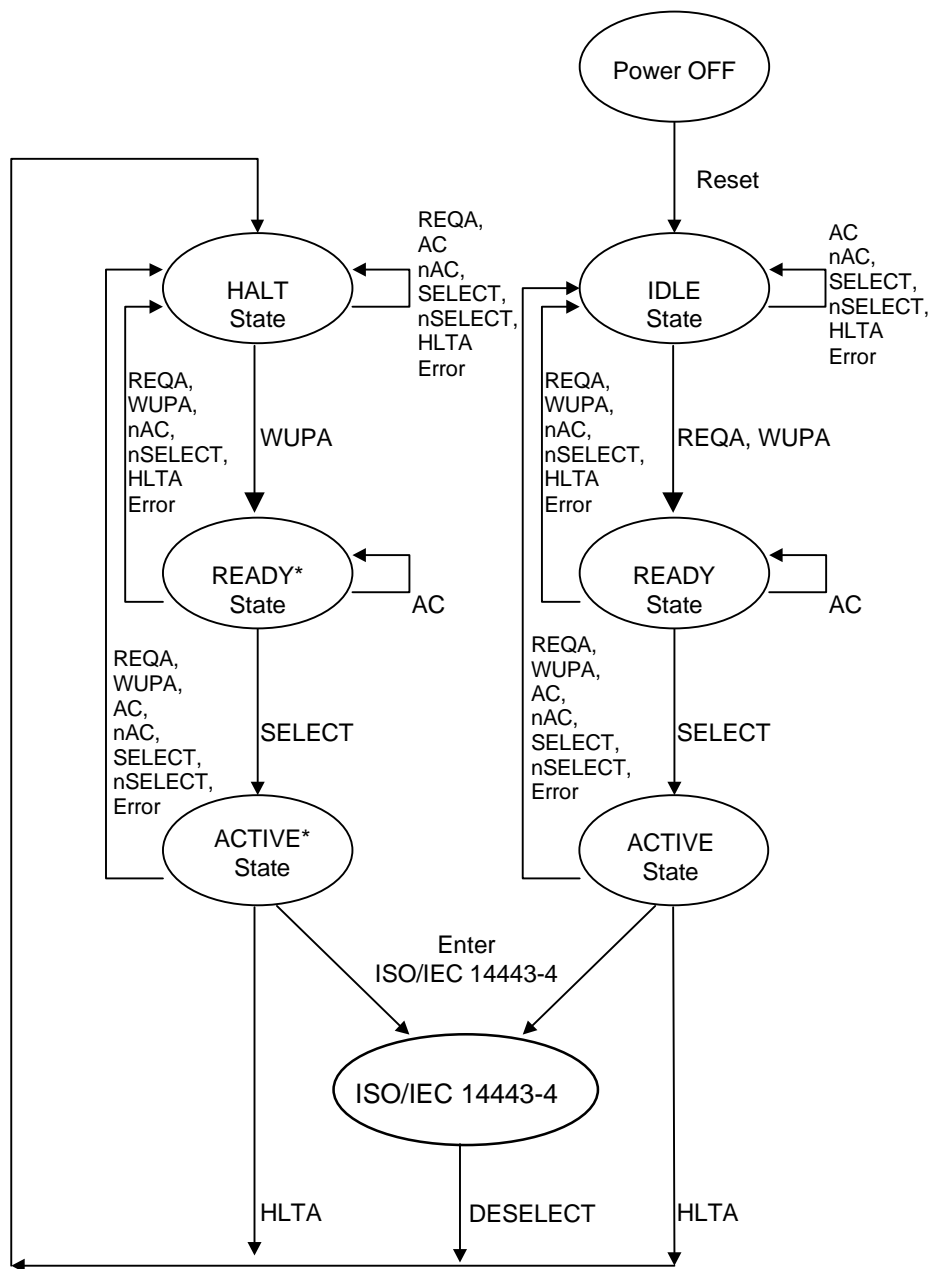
Power OFF

Reset

HALT State

REQA, AC nAC, SELECT, nSELECT, HLTA Error

IDLE State

AC nAC, SELECT, nSELECT, HLTA Error

REQA, WUPA, nAC, nSELECT, HLTA Error

WUPA

REQA, WUPA, nAC, nSELECT, HLTA Error

REQA, WUPA

READY* State

AC

READY State

AC

REQA, WUPA, AC, nAC, SELECT, nSELECT, Error

SELECT

REQA, WUPA, AC, nAC, SELECT, nSELECT, Error

SELECT

ACTIVE* State

ACTIVE State

Enter ISO/IEC 14443-4

ISO/IEC 14443-4

HLTA

DESELECT

HLTA